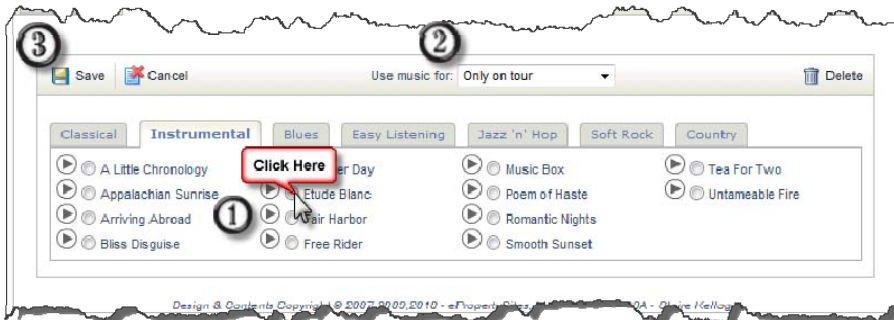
3

2

Save Cancel Use music for: Only on tour Delete

Classical Instrumental Blues Easy Listening Jazz 'n' Hop Soft Rock Country

A Little Chronology
Appalachian Sunrise
Arriving Abroad
Bliss Disguise

Click Here
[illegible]er Day
Etude Blanc
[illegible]air Harbor
Free Rider

1

Music Box
Poem of Haste
Romantic Nights
Smooth Sunset

Tea For Two
Untameable Fire

Design & Contents Copyrigh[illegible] © 2007-2009,2010 - eProperty Sites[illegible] - Claire Kellog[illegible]